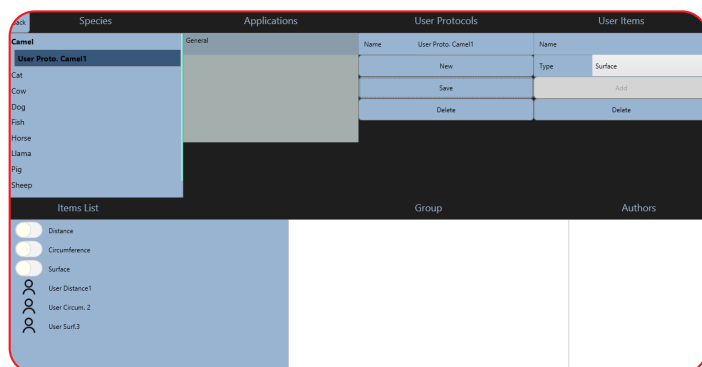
ack Species Applications User Protocols User Items

Camel
User Proto. Camel1
Cat
Cow
Dog
Fish
Horse
Llama
Pig
Sheep

General

Name User Proto. Camel1
New
Save
Delete

Name
Type Surface
Add
Delete

Items List Group Authors

Distance
Circumference
Surface
User Distance1
User Circum. 2
User Surf.3